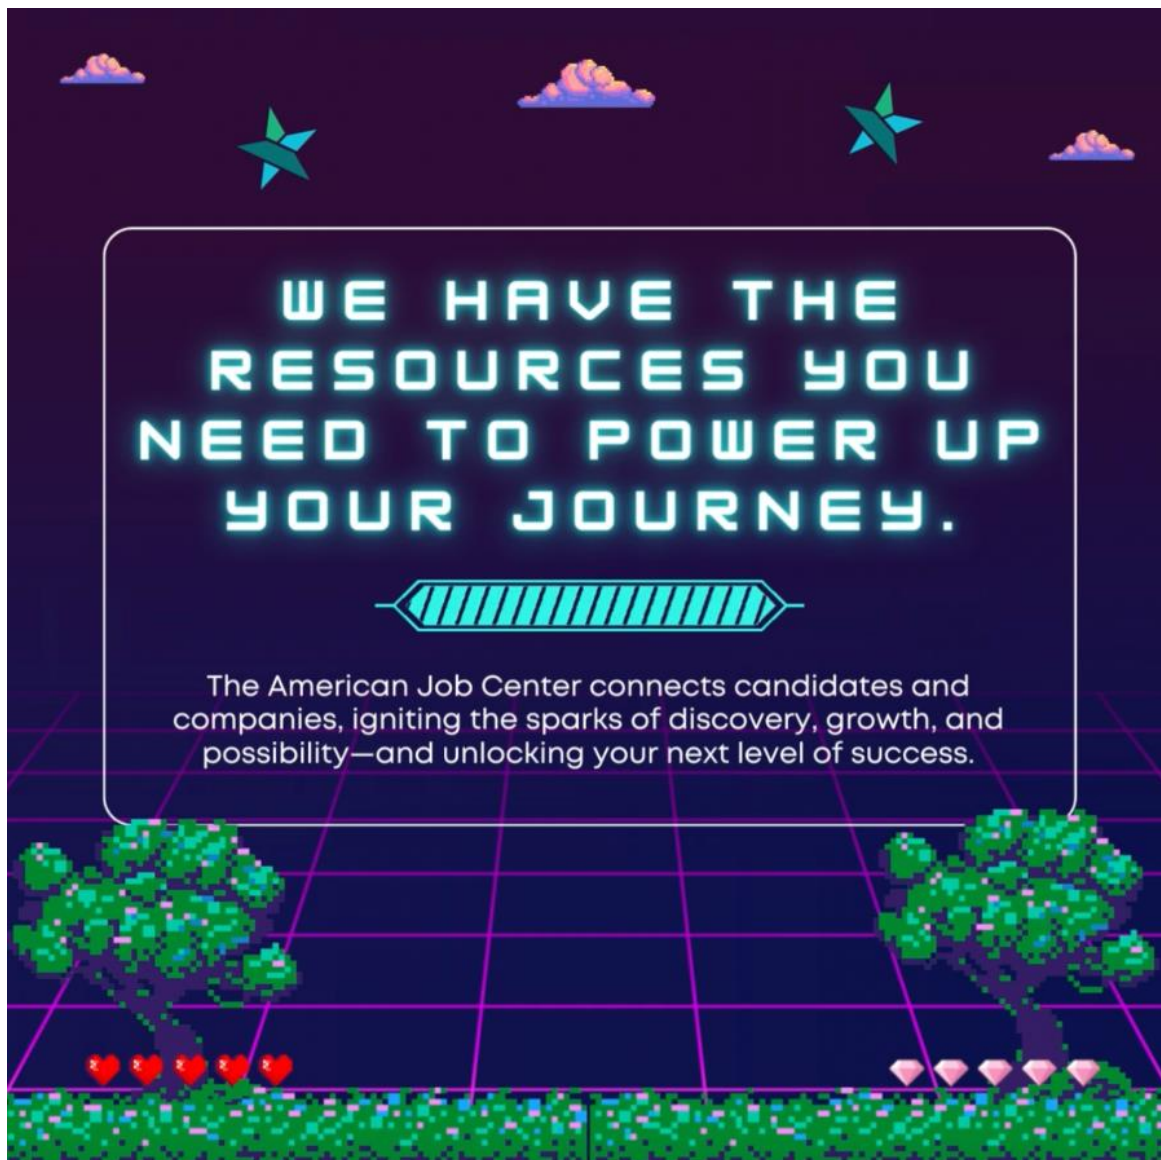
WE HAVE THE RESOURCES YOU NEED TO POWER UP YOUR JOURNEY.

The American Job Center connects candidates and companies, igniting the sparks of discovery, growth, and possibility—and unlocking your next level of success.